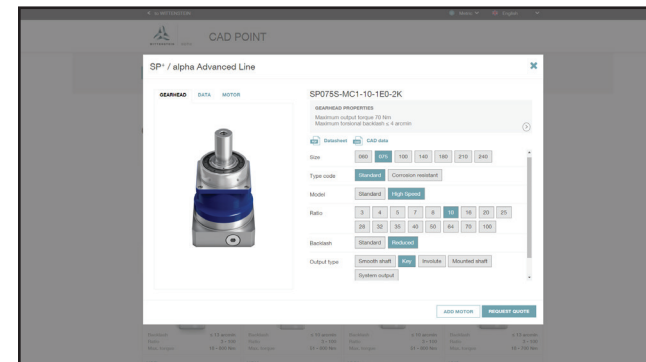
CAD POINT

SP⁺ / alpha Advanced Line

GEARHEAD DATA MOTOR

SP075S-MC1-10-1E0-2K

GEARHEAD PROPERTIES
Maximum output torque 70 Nm
Maximum torsional backlash ≤ 4 arcmin

Datasheet CAD data

Size 060 075 100 140 180 210 240

Type code Standard Corrosion resistant

Model Standard High Speed

Ratio 3 4 5 7 8 10 16 20 25 28 32 35 40 50 64 70 100

Backlash Standard Reduced

Output type Smooth shaft Key Involute Mounted shaft System output

ADD MOTOR REQUEST QUOTE